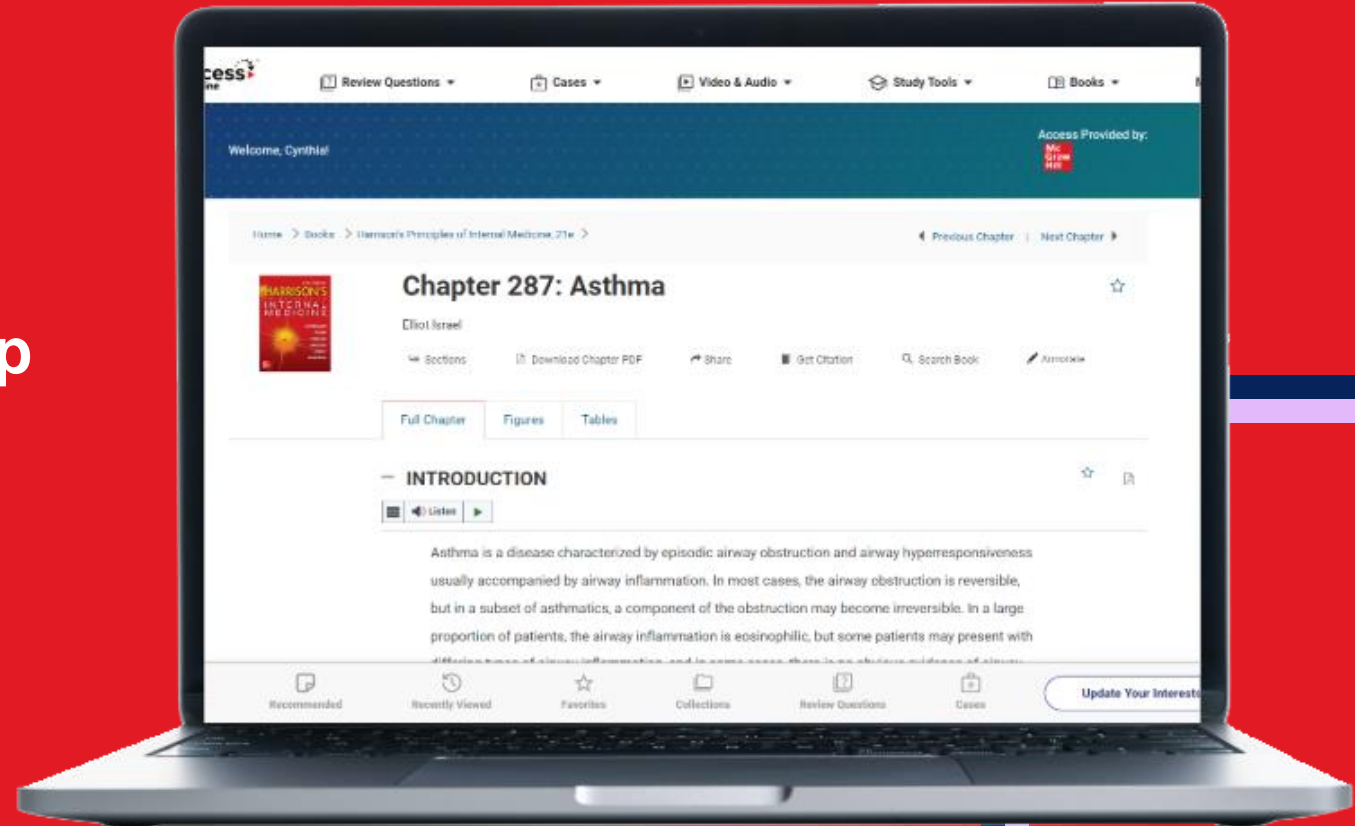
p

cess
ine

Review Questions ▾ Cases ▾ Video & Audio ▾ Study Tools ▾ Books ▾

Welcome, Cynthia!

Access Provided by:
Mc Graw Hill

Home > Books > Harrison's Principles of Internal Medicine, 21e >

◂ Previous Chapter | Next Chapter ▸

HARRISON'S INTERNAL MEDICINE

Chapter 287: Asthma

Elliot Israel

Sections Download Chapter PDF Share Get Citation Search Book Annotate

Full Chapter Figures Tables

— INTRODUCTION

Listen

Asthma is a disease characterized by episodic airway obstruction and airway hyperresponsiveness usually accompanied by airway inflammation. In most cases, the airway obstruction is reversible, but in a subset of asthmatics, a component of the obstruction may become irreversible. In a large proportion of patients, the airway inflammation is eosinophilic, but some patients may present with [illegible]

Recommended Recently Viewed Favorites Collections Review Questions Cases

Update Your Interests